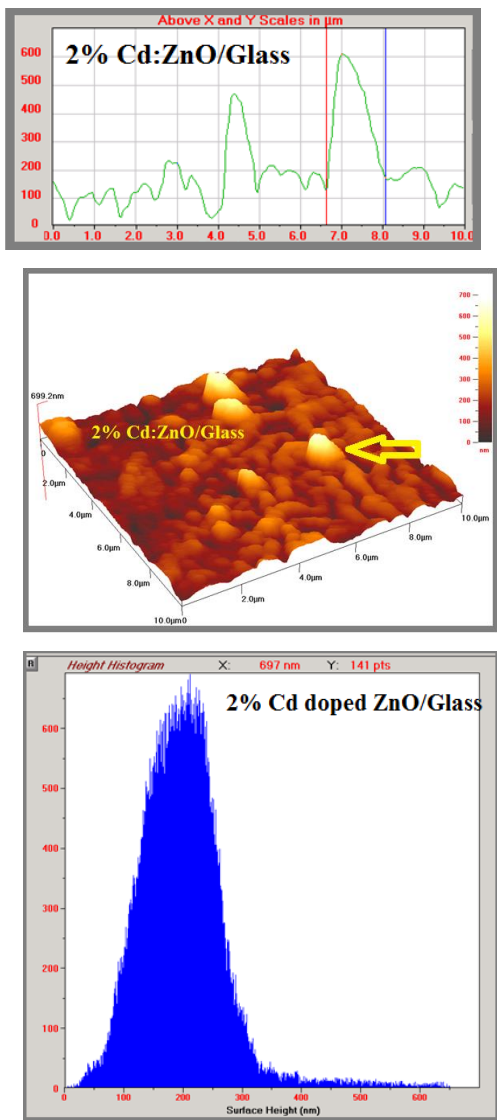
Above X and Y Scales in µm

2% Cd:ZnO/Glass

600
500
400
300
200
100
0

0.0 1.0 2.0 3.0 4.0 5.0 6.0 7.0 8.0 9.0 10.0

699.2nm

2% Cd:ZnO/Glass

700
600
500
400
300
200
100
0
nm

0
2.0µm
4.0µm
6.0µm
8.0µm
10.0µm0
2.0µm
4.0µm
6.0µm
8.0µm
10.0µm

R Height Histogram X: 697 nm Y: 141 pts

2% Cd doped ZnO/Glass

600
500
400
300
200
100
0

0 100 200 300 400 500 600

Surface Height (nm)